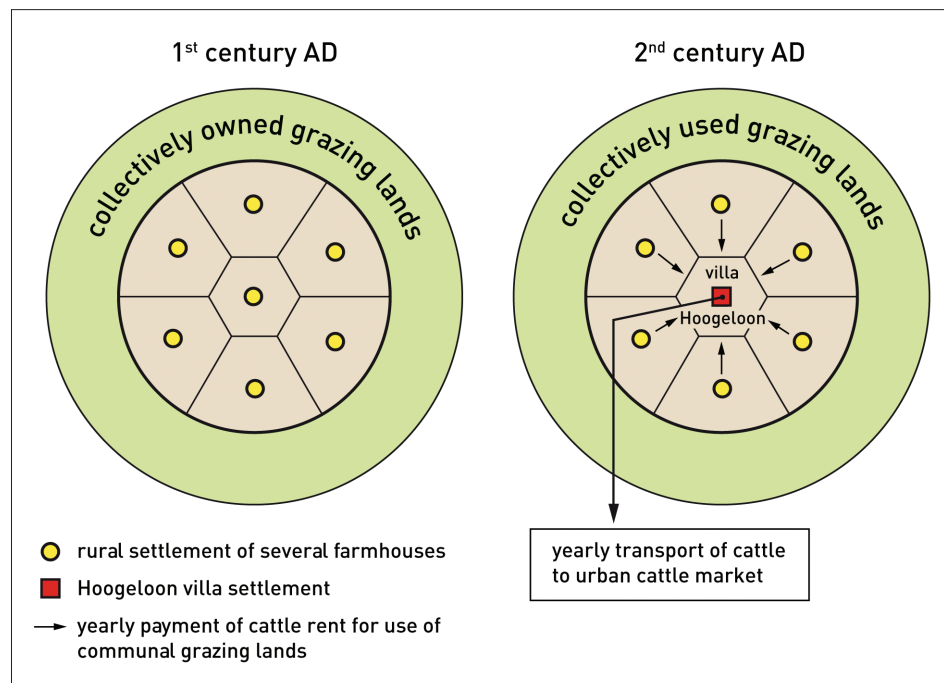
1$^{st}$ century AD

collectively owned grazing lands

2$^{nd}$ century AD

collectively used grazing lands

villa

Hoogeloon

yearly transport of cattle to urban cattle market

rural settlement of several farmhouses

Hoogeloon villa settlement

yearly payment of cattle rent for use of communal grazing lands